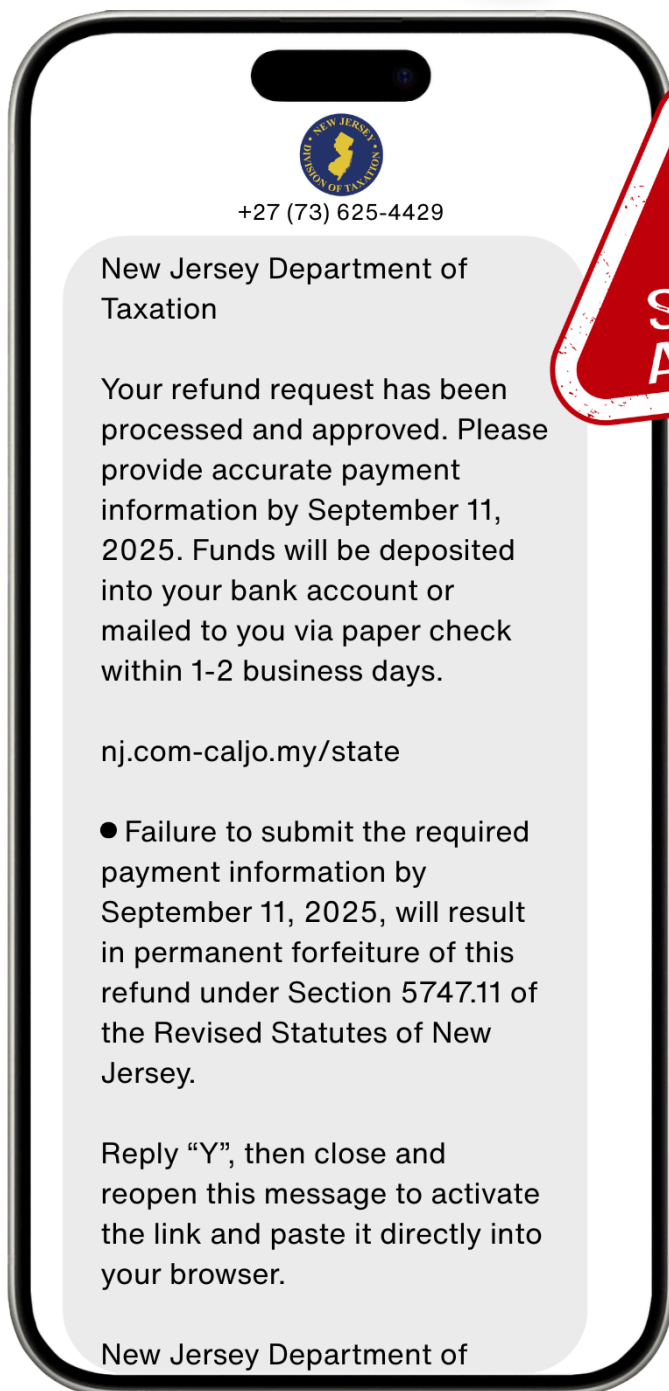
NEW JERSEY
DIVISION OF TAXATION

+27 (73) 625-4429

New Jersey Department of Taxation

Your refund request has been processed and approved. Please provide accurate payment information by September 11, 2025. Funds will be deposited into your bank account or mailed to you via paper check within 1-2 business days.

nj.com-caljo.my/state

● Failure to submit the required payment information by September 11, 2025, will result in permanent forfeiture of this refund under Section 5747.11 of the Revised Statutes of New Jersey.

Reply “Y”, then close and reopen this message to activate the link and paste it directly into your browser.

New Jersey Department of

S
A